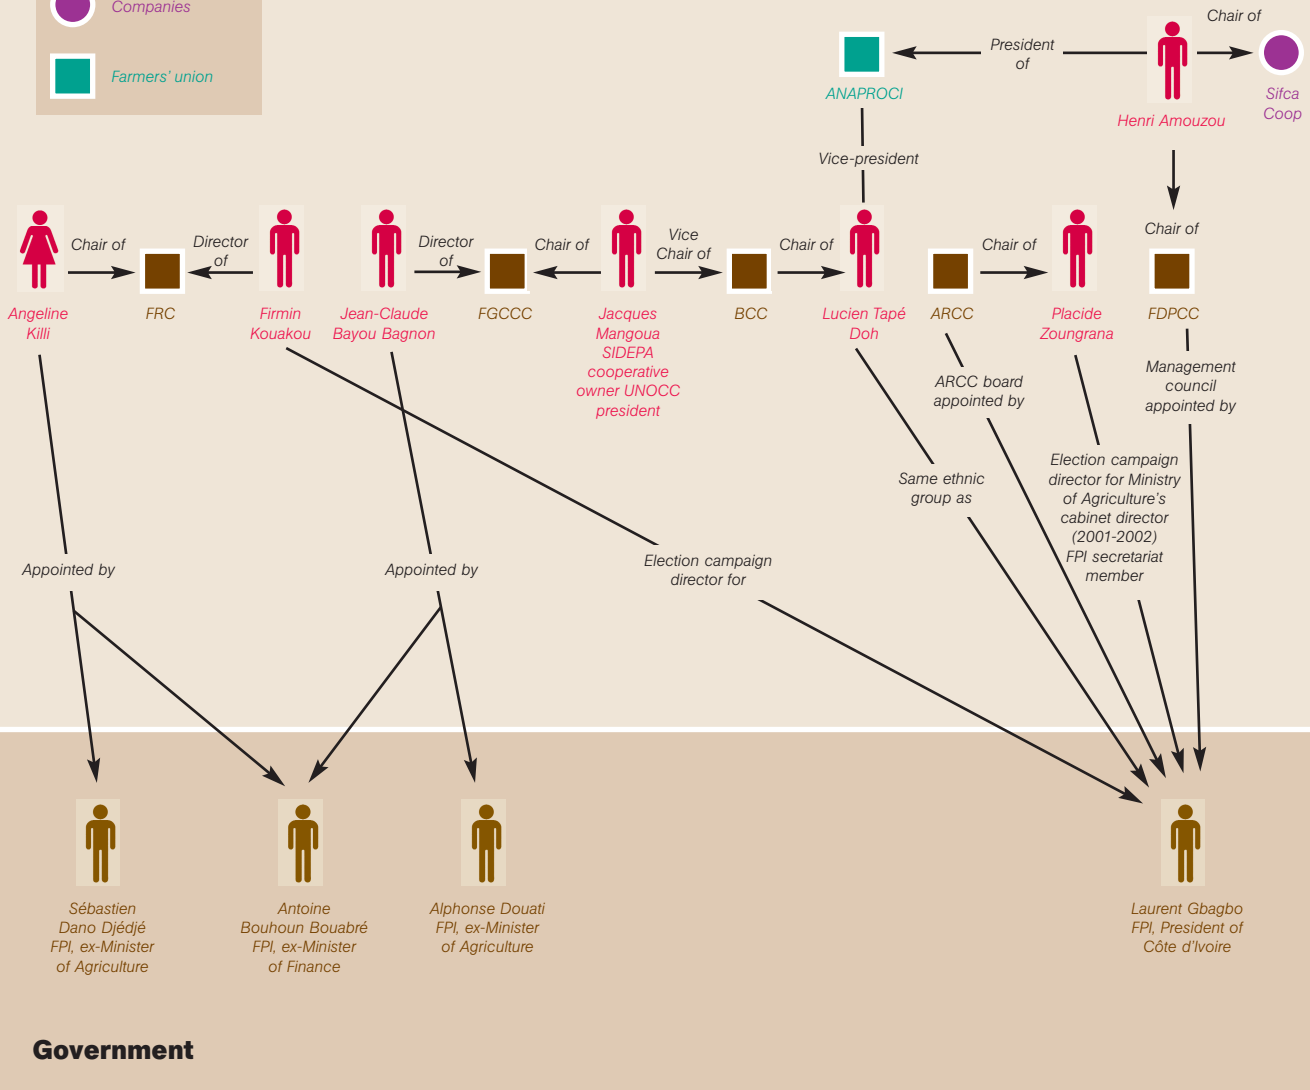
Companies

Farmers' union

ANAPROCI

President of

Henri Amouzou

Chair of

Sifca Coop

Vice-president

Chair of

Angeline Killi

Chair of

FRC

Director of

Firmin Kouakou

Jean-Claude Bayou Bagnon

Director of

FGCCC

Chair of

Jacques Mangoua SIDEPA cooperative owner UNOCC president

Vice Chair of

BCC

Chair of

Lucien Tapé Doh

ARCC

Chair of

Placide Zoungrana

FDPCC

ARCC board appointed by

Management council appointed by

Same ethnic group as

Election campaign director for Ministry of Agriculture's cabinet director (2001-2002) FPI secretariat member

Appointed by

Appointed by

Election campaign director for

Sébastien Dano Djédjé FPI, ex-Minister of Agriculture

Antoine Bouhoun Bouabré FPI, ex-Minister of Finance

Alphonse Douati FPI, ex-Minister of Agriculture

Laurent Gbagbo FPI, President of Côte d'Ivoire

Government